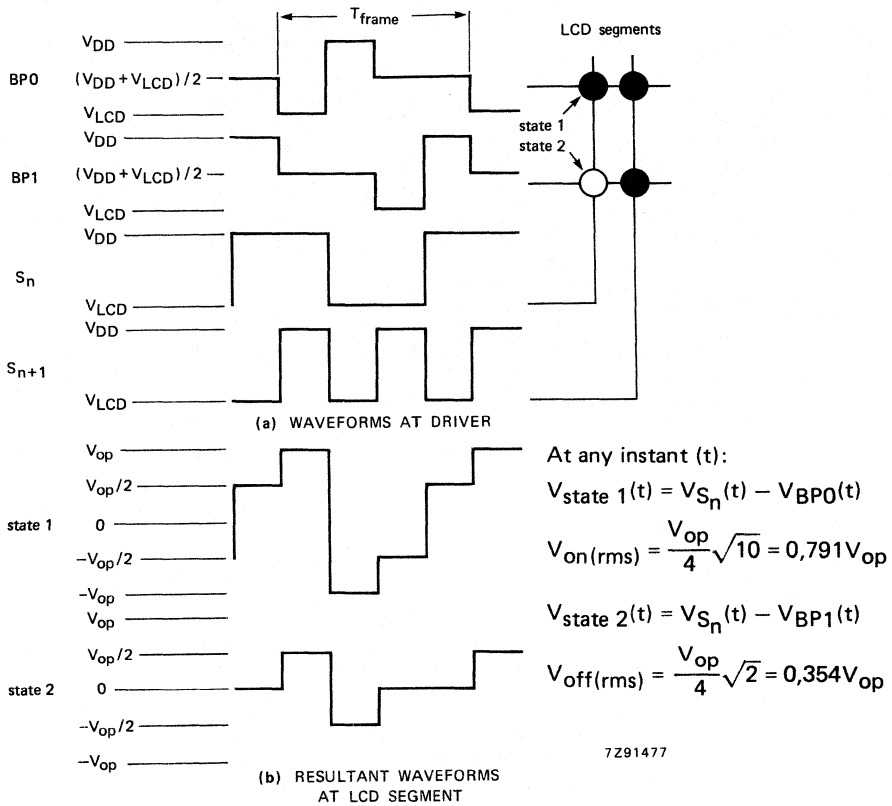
$T_{frame}$

LCD segments

BP0

$V_{DD}$

$(V_{DD}+V_{LCD})/2$

$V_{LCD}$

state 1

state 2

BP1

$V_{DD}$

$(V_{DD}+V_{LCD})/2$

$V_{LCD}$

$S_n$

$V_{DD}$

$V_{LCD}$

$S_{n+1}$

$V_{DD}$

$V_{LCD}$

(a) WAVEFORMS AT DRIVER

state 1

$V_{op}$

$V_{op}/2$

0

$-V_{op}/2$

$-V_{op}$

state 2

$V_{op}$

$V_{op}/2$

0

$-V_{op}/2$

$-V_{op}$

(b) RESULTANT WAVEFORMS AT LCD SEGMENT

At any instant (t):

$V_{state\ 1}(t) = V_{S_n}(t) - V_{BP0}(t)$

$V_{on(rms)} = \frac{V_{op}}{4}\sqrt{10} = 0{,}791V_{op}$

$V_{state\ 2}(t) = V_{S_n}(t) - V_{BP1}(t)$

$V_{off(rms)} = \frac{V_{op}}{4}\sqrt{2} = 0{,}354V_{op}$

7Z91477